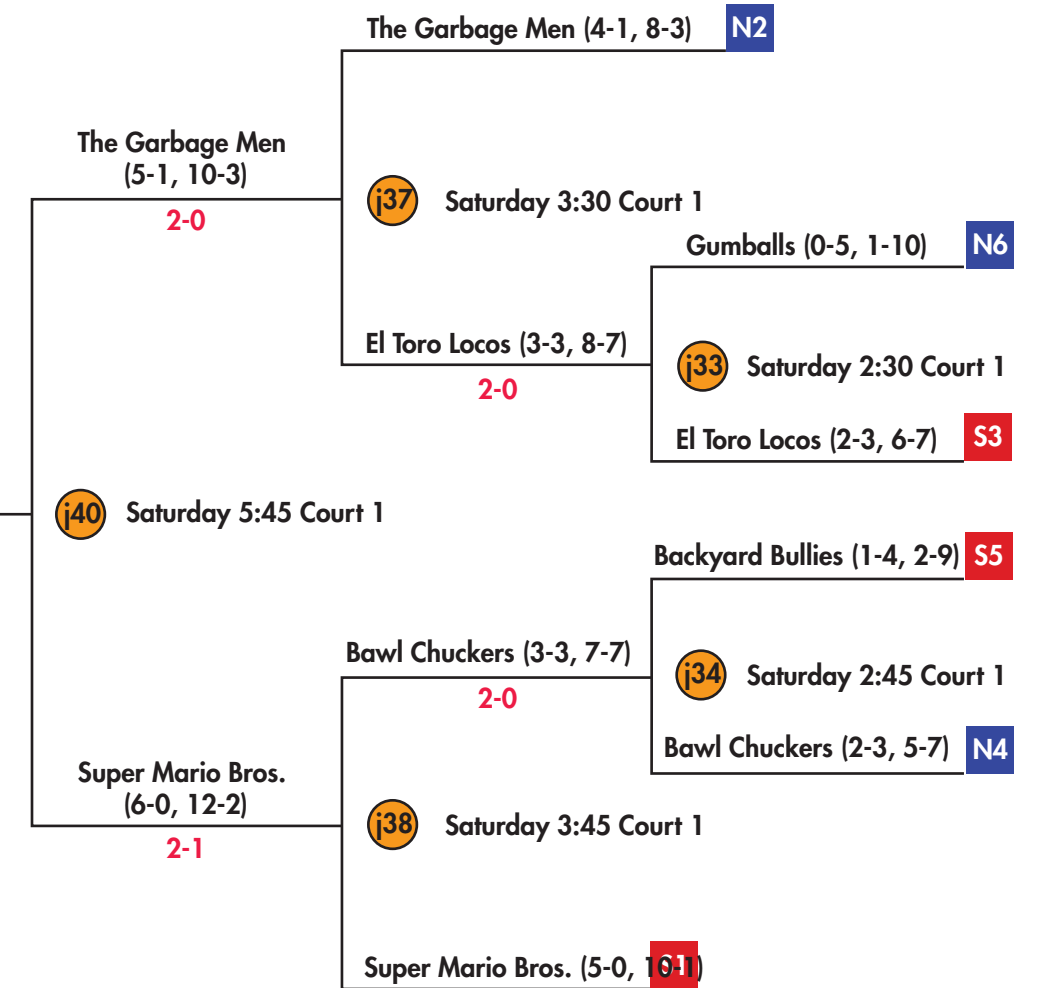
The Garbage Men (4-1, 8-3) N2

The Garbage Men
(5-1, 10-3)
2-0

j37 Saturday 3:30 Court 1

Gumballs (0-5, 1-10) N6

El Toro Locos (3-3, 8-7)
2-0

j33 Saturday 2:30 Court 1

El Toro Locos (2-3, 6-7) S3

j40 Saturday 5:45 Court 1

Backyard Bullies (1-4, 2-9) S5

Bawl Chuckers (3-3, 7-7)
2-0

j34 Saturday 2:45 Court 1

Bawl Chuckers (2-3, 5-7) N4

Super Mario Bros.
(6-0, 12-2)
2-1

j38 Saturday 3:45 Court 1

Super Mario Bros. (5-0, 10-1) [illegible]